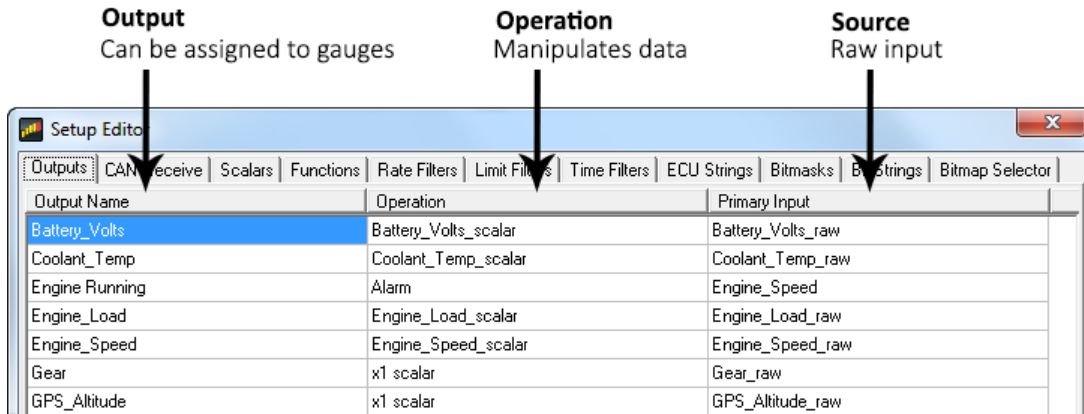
**Output**
Can be assigned to gauges

**Operation**
Manipulates data

**Source**
Raw input

Setup Edito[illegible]

Outputs | CAN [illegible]eceive | Scalars | Functions | Rate Filters | Limit Fi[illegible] | Time Filters | ECU Strings | Bitmasks | B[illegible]Strings | Bitmap Selector

| Output Name | Operation | Primary Input |
|---|---|---|
| Battery_Volts | Battery_Volts_scalar | Battery_Volts_raw |
| Coolant_Temp | Coolant_Temp_scalar | Coolant_Temp_raw |
| Engine Running | Alarm | Engine_Speed |
| Engine_Load | Engine_Load_scalar | Engine_Load_raw |
| Engine_Speed | Engine_Speed_scalar | Engine_Speed_raw |
| Gear | x1 scalar | Gear_raw |
| GPS_Altitude | x1 scalar | GPS_Altitude_raw |